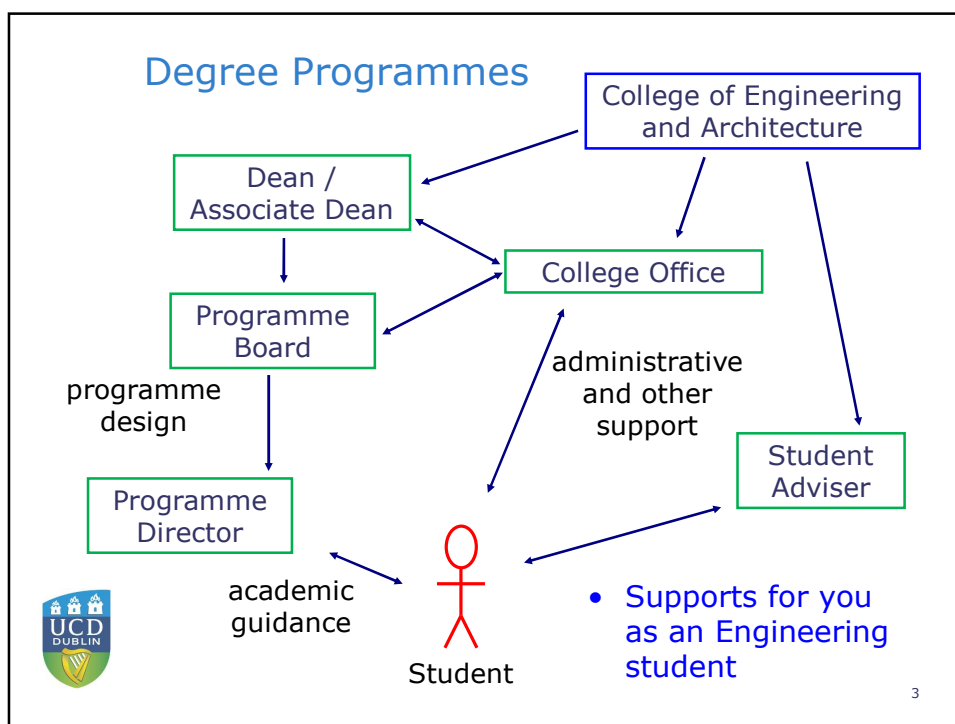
Degree Programmes

College of Engineering and Architecture

Dean / Associate Dean

College Office

Programme Board

administrative and other support

programme design

Student Adviser

Programme Director

academic guidance

Student

UCD DUBLIN

- Supports for you as an Engineering student

3